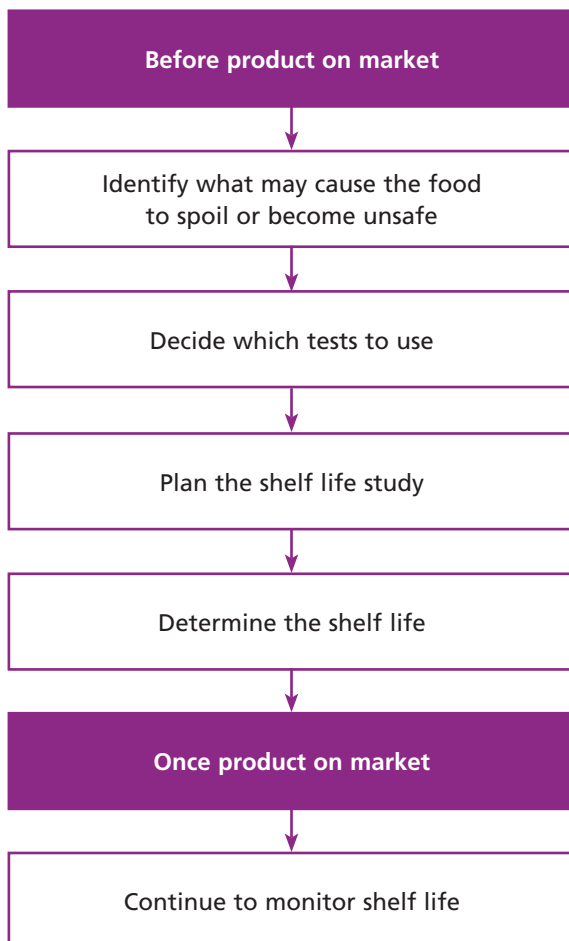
Before product on market

Identify what may cause the food to spoil or become unsafe

Decide which tests to use

Plan the shelf life study

Determine the shelf life

Once product on market

Continue to monitor shelf life